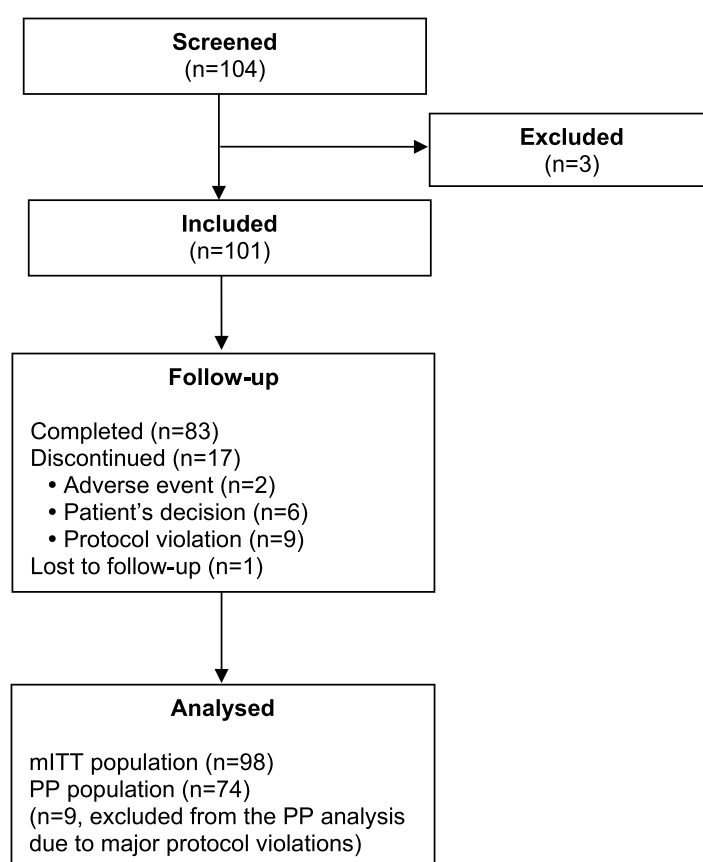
Screened
(n=104)

Excluded
(n=3)

Included
(n=101)

Follow-up

Completed (n=83)
Discontinued (n=17)
• Adverse event (n=2)
• Patient's decision (n=6)
• Protocol violation (n=9)
Lost to follow-up (n=1)

Analysed

mITT population (n=98)
PP population (n=74)
(n=9, excluded from the PP analysis due to major protocol violations)